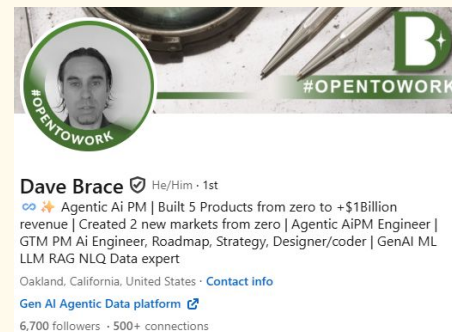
#OPENTOWORK

#OPENTOWORK

Dave Brace He/Him · 1st

∞ ✨ Agentic Ai PM | Built 5 Products from zero to +$1Billion revenue | Created 2 new markets from zero | Agentic AiPM Engineer | GTM PM Ai Engineer, Roadmap, Strategy, Designer/coder | GenAI ML LLM RAG NLQ Data expert

Oakland, California, United States · Contact info

Gen AI Agentic Data platform

6,700 followers · 500+ connections